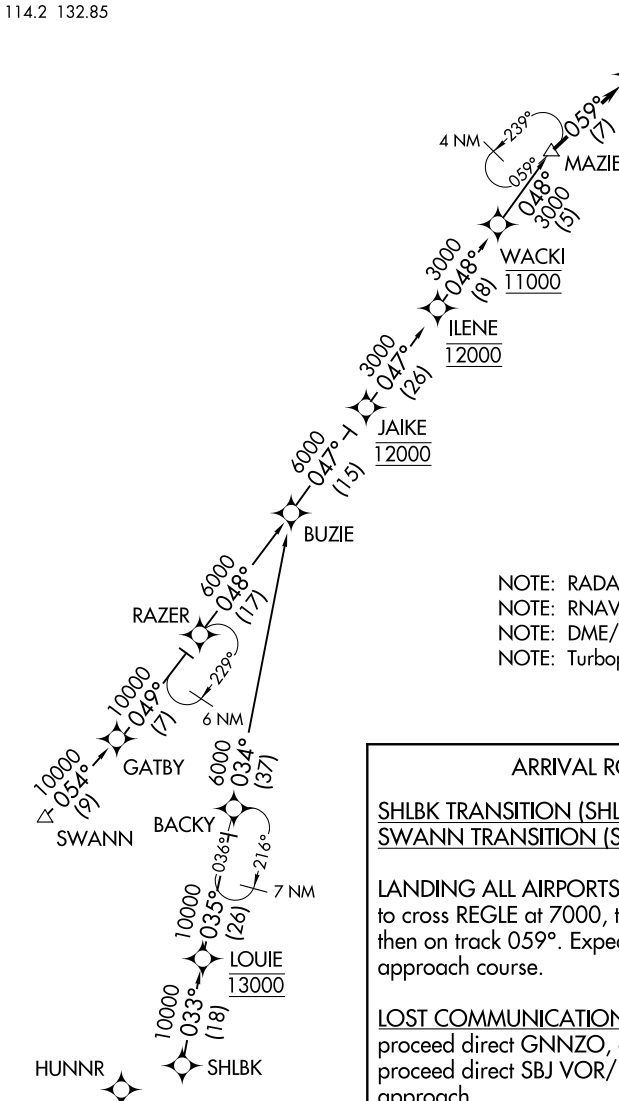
114.2 132.85

4 NM
239°
059°
(7)
059°
MAZIE
048°
3000
(5)
WACKI
11000
3000
048°
(8)
ILENE
12000
3000
047°
(26)
JAIKE
12000
6000
047°
(15)
BUZIE
6000
048°
(17)
RAZER
229°
10000
049°
(7)
6 NM
10000
054°
(9)
GATBY
SWANN
6000
034°
(37)
BACKY
036°
216°
7 NM
10000
035°
(26)
LOUIE
13000
10000
033°
(18)
HUNNR
SHLBK

NOTE: RADA
NOTE: RNAV
NOTE: DME/
NOTE: Turbop

ARRIVAL RO

SHLBK TRANSITION (SHL
SWANN TRANSITION (S

LANDING ALL AIRPORTS
to cross REGLE at 7000, t
then on track 059°. Expec
approach course.

LOST COMMUNICATION
proceed direct GNNZO,
proceed direct SBJ VOR/
approach